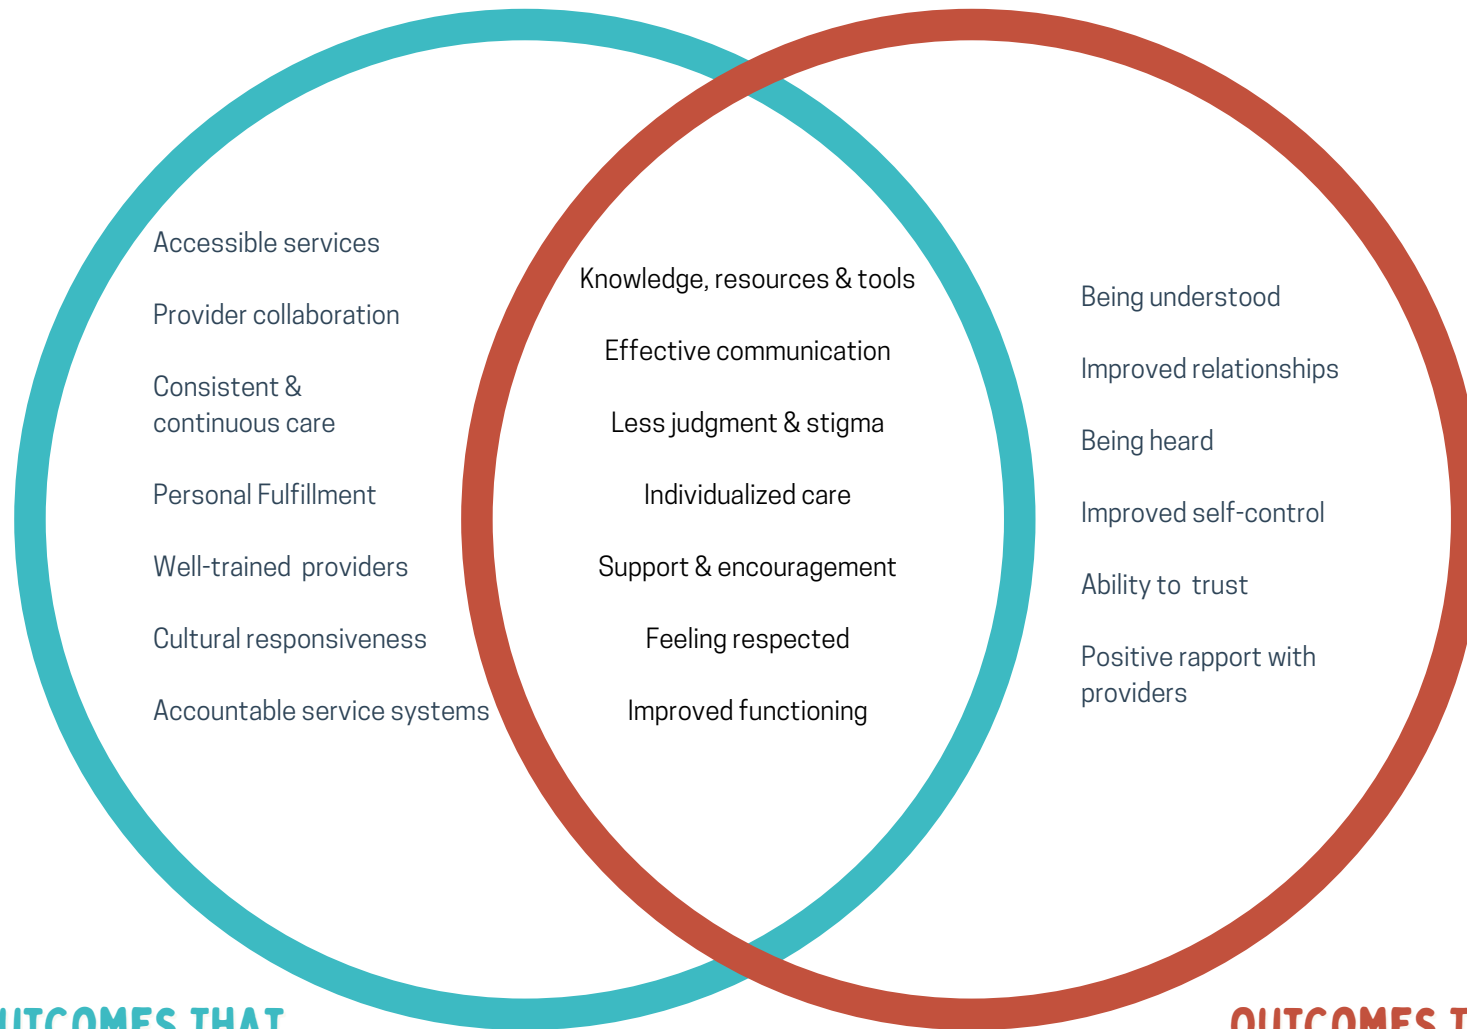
Accessible services

Provider collaboration

Consistent & continuous care

Personal Fulfillment

Well-trained providers

Cultural responsiveness

Accountable service systems

Knowledge, resources & tools

Effective communication

Less judgment & stigma

Individualized care

Support & encouragement

Feeling respected

Improved functioning

Being understood

Improved relationships

Being heard

Improved self-control

Ability to trust

Positive rapport with providers

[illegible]UTCOMES THAT

OUTCOMES T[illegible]